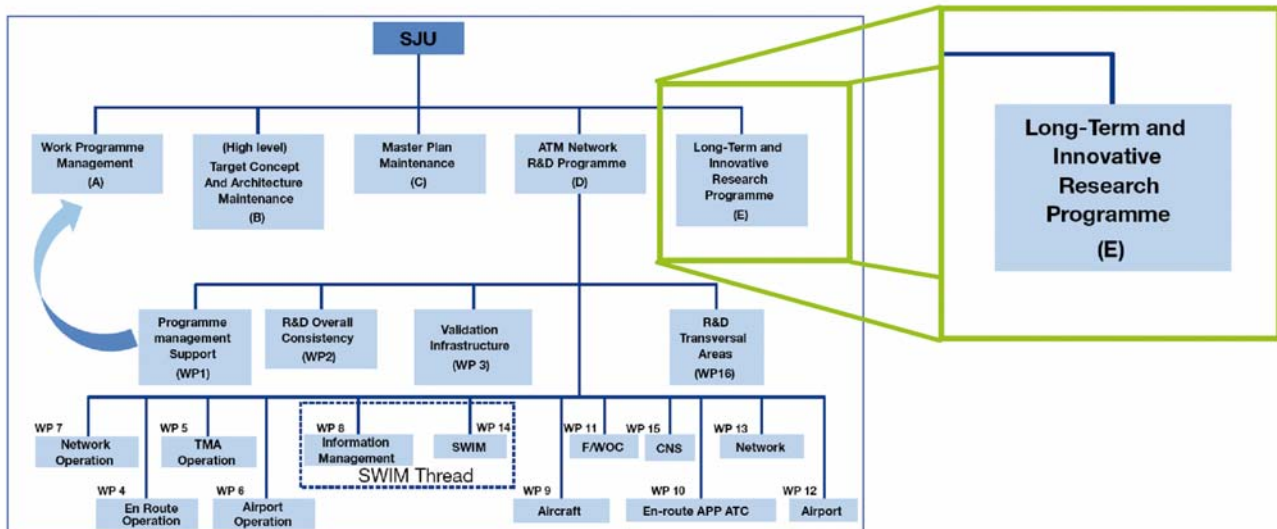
SJU

Work Programme Management (A)

(High level) Target Concept And Architecture Maintenance (B)

Master Plan Maintenance (C)

ATM Network R&D Programme (D)

Long-Term and Innovative Research Programme (E)

Long-Term and Innovative Research Programme (E)

Programme management Support (WP1)

R&D Overall Consistency (WP2)

Validation Infrastructure (WP 3)

R&D Transversal Areas (WP16)

WP 7 Network Operation

WP 5 TMA Operation

WP 8 Information Management

WP 14 SWIM

SWIM Thread

WP 11 F/WOC

WP 15 CNS

WP 13 Network

WP 4 En Route Operation

WP 6 Airport Operation

WP 9 Aircraft

WP 10 En-route APP ATC

WP 12 Airport